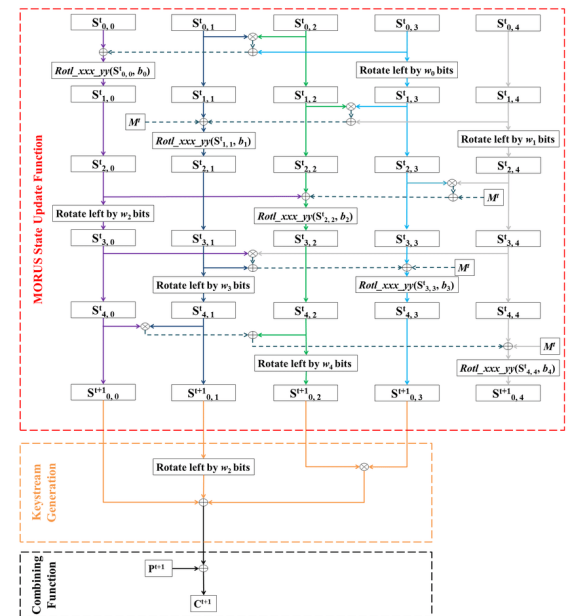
MORUS State Update Function

$S^t_{0,0}$ $S^t_{0,1}$ $S^t_{0,2}$ $S^t_{0,3}$ $S^t_{0,4}$

$Rotl\_xxx\_yy(S^t_{0,0}, b_0)$

Rotate left by $w_0$ bits

$S^t_{1,0}$ $S^t_{1,1}$ $S^t_{1,2}$ $S^t_{1,3}$ $S^t_{1,4}$

$M^t$

$Rotl\_xxx\_yy(S^t_{1,1}, b_1)$

Rotate left by $w_1$ bits

$S^t_{2,0}$ $S^t_{2,1}$ $S^t_{2,2}$ $S^t_{2,3}$ $S^t_{2,4}$

$M^t$

Rotate left by $w_2$ bits

$Rotl\_xxx\_yy(S^t_{2,2}, b_2)$

$S^t_{3,0}$ $S^t_{3,1}$ $S^t_{3,2}$ $S^t_{3,3}$ $S^t_{3,4}$

$M^t$

Rotate left by $w_3$ bits

$Rotl\_xxx\_yy(S^t_{3,3}, b_3)$

$S^t_{4,0}$ $S^t_{4,1}$ $S^t_{4,2}$ $S^t_{4,3}$ $S^t_{4,4}$

$M^t$

Rotate left by $w_4$ bits

$Rotl\_xxx\_yy(S^t_{4,4}, b_4)$

$S^{t+1}_{0,0}$ $S^{t+1}_{0,1}$ $S^{t+1}_{0,2}$ $S^{t+1}_{0,3}$ $S^{t+1}_{0,4}$

Keystream Generation

Rotate left by $w_2$ bits

Combining Function

$P^{t+1}$

$C^{t+1}$